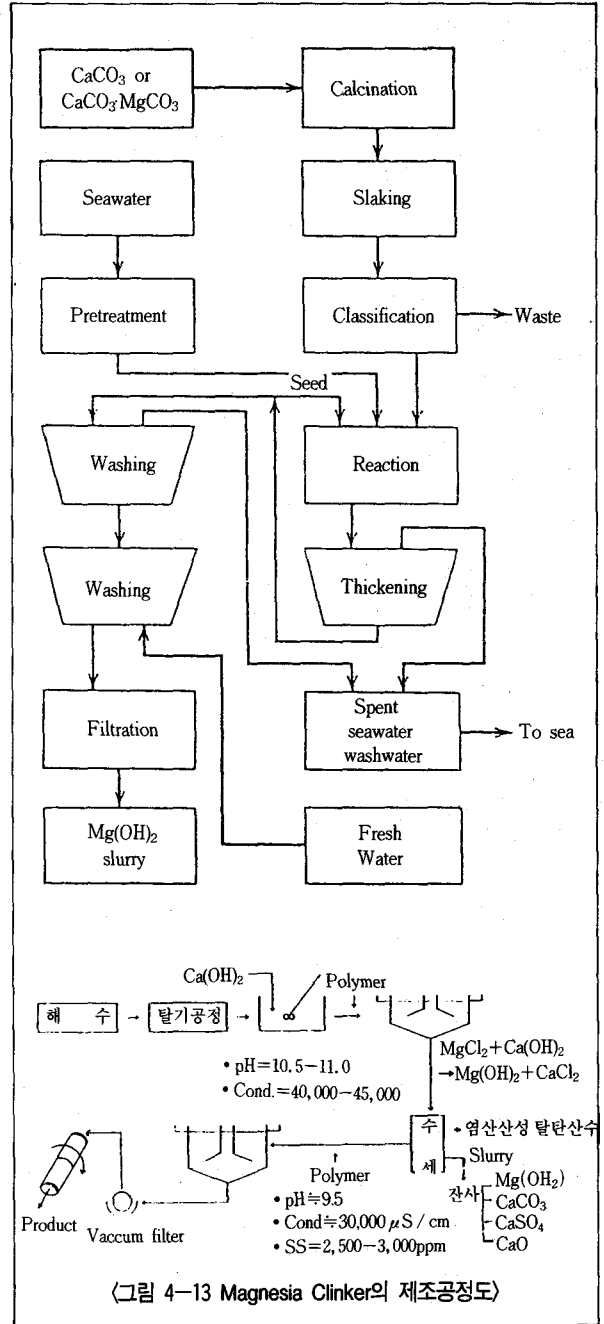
$CaCO_3$ or $CaCO_3 \cdot MgCO_3$

Calcination

Seawater

Slaking

Pretreatment

Classification

Waste

Seed

Washing

Reaction

Washing

Thickening

Filtration

Spent seawater washwater

To sea

$Mg(OH)_2$ slurry

Fresh Water

$Ca(OH)_2$

Polymer

해 수

탈기공정

• pH=10.5−11.0

• Cond.=40,000−45,000

$MgCl_2+Ca(OH)_2$
$\rightarrow Mg(OH)_2+CaCl_2$

수 세

• 염산산성 탈탄산수

Slurry

Polymer

잔사

$Mg(OH_2)$

$CaCO_3$

$CaSO_4$

$CaO$

• pH≒9.5

• Cond≒30,000 $\mu$S / cm

• SS=2,500−3,000ppm

Product

Vaccum filter

〈그림 4−13 Magnesia Clinker의 제조공정도〉